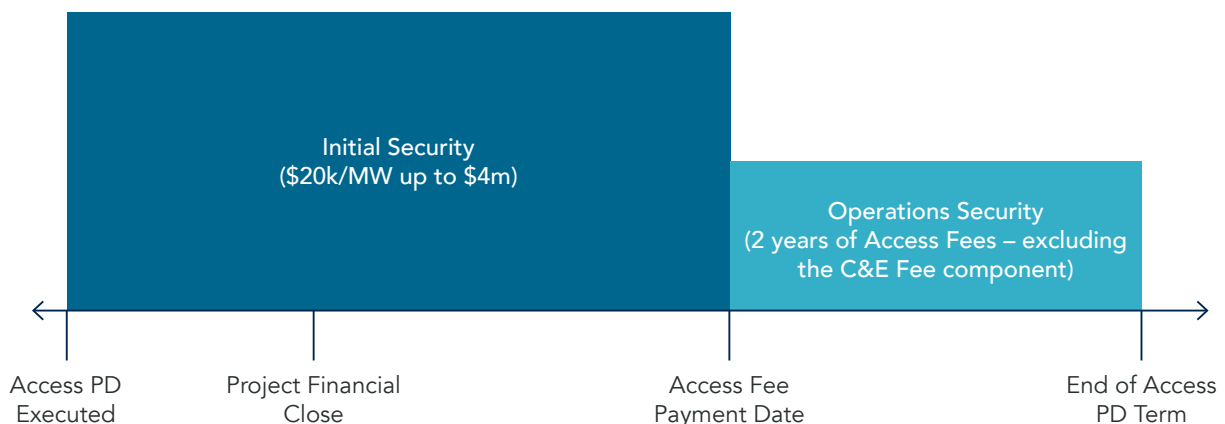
Initial Security
(\$20k/MW up to \$4m)

Operations Security
(2 years of Access Fees – excluding the C&E Fee component)

Access PD Executed

Project Financial Close

Access Fee Payment Date

End of Access PD Term